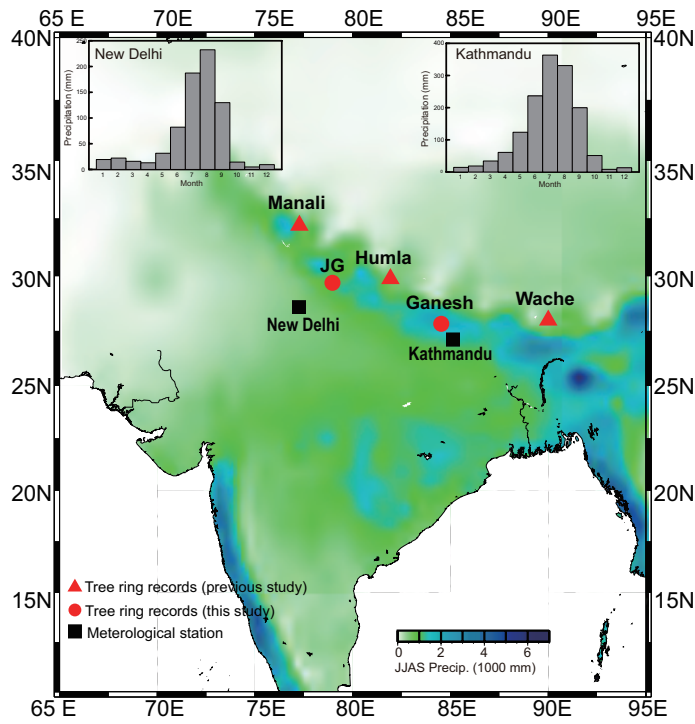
65 E 70E 75E 80E 85E 90E 95E

40N 35N 30N 25N 20N 15N

40N 35N 30N 25N 20N 15N

New Delhi

Precipitation (mm)

250 200 150 100 50 0

1 2 3 4 5 6 7 8 9 10 11 12

Month

Kathmandu

Precipitation (mm)

400 300 200 100 0

1 2 3 4 5 6 7 8 9 10 11 12

Month

Manali

JG

Humla

New Delhi

Ganesh

Wache

Kathmandu

Tree ring records (previous study)

Tree ring records (this study)

Meterological station

0 2 4 6

JJAS Precip. (1000 mm)

65 E 70E 75E 80E 85E 90E 95E